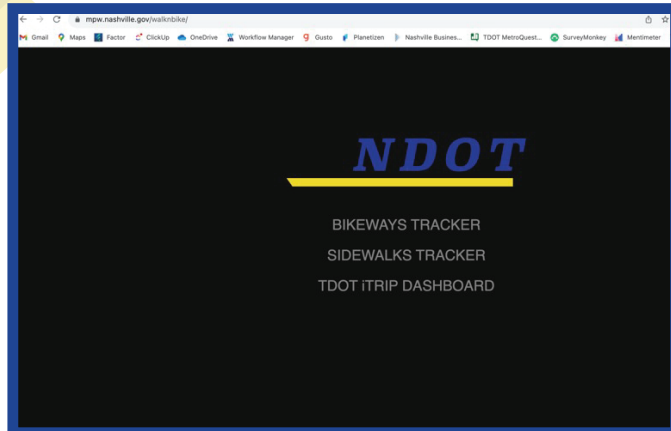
mpw.nashville.gov/walknbike/

Gmail Maps Factor ClickUp OneDrive Workflow Manager Gusto Planetizen Nashville Busines... TDOT MetroQuest... SurveyMonkey Mentimeter

NDOT

BIKEWAYS TRACKER

SIDEWALKS TRACKER

TDOT iTRIP DASHBOARD